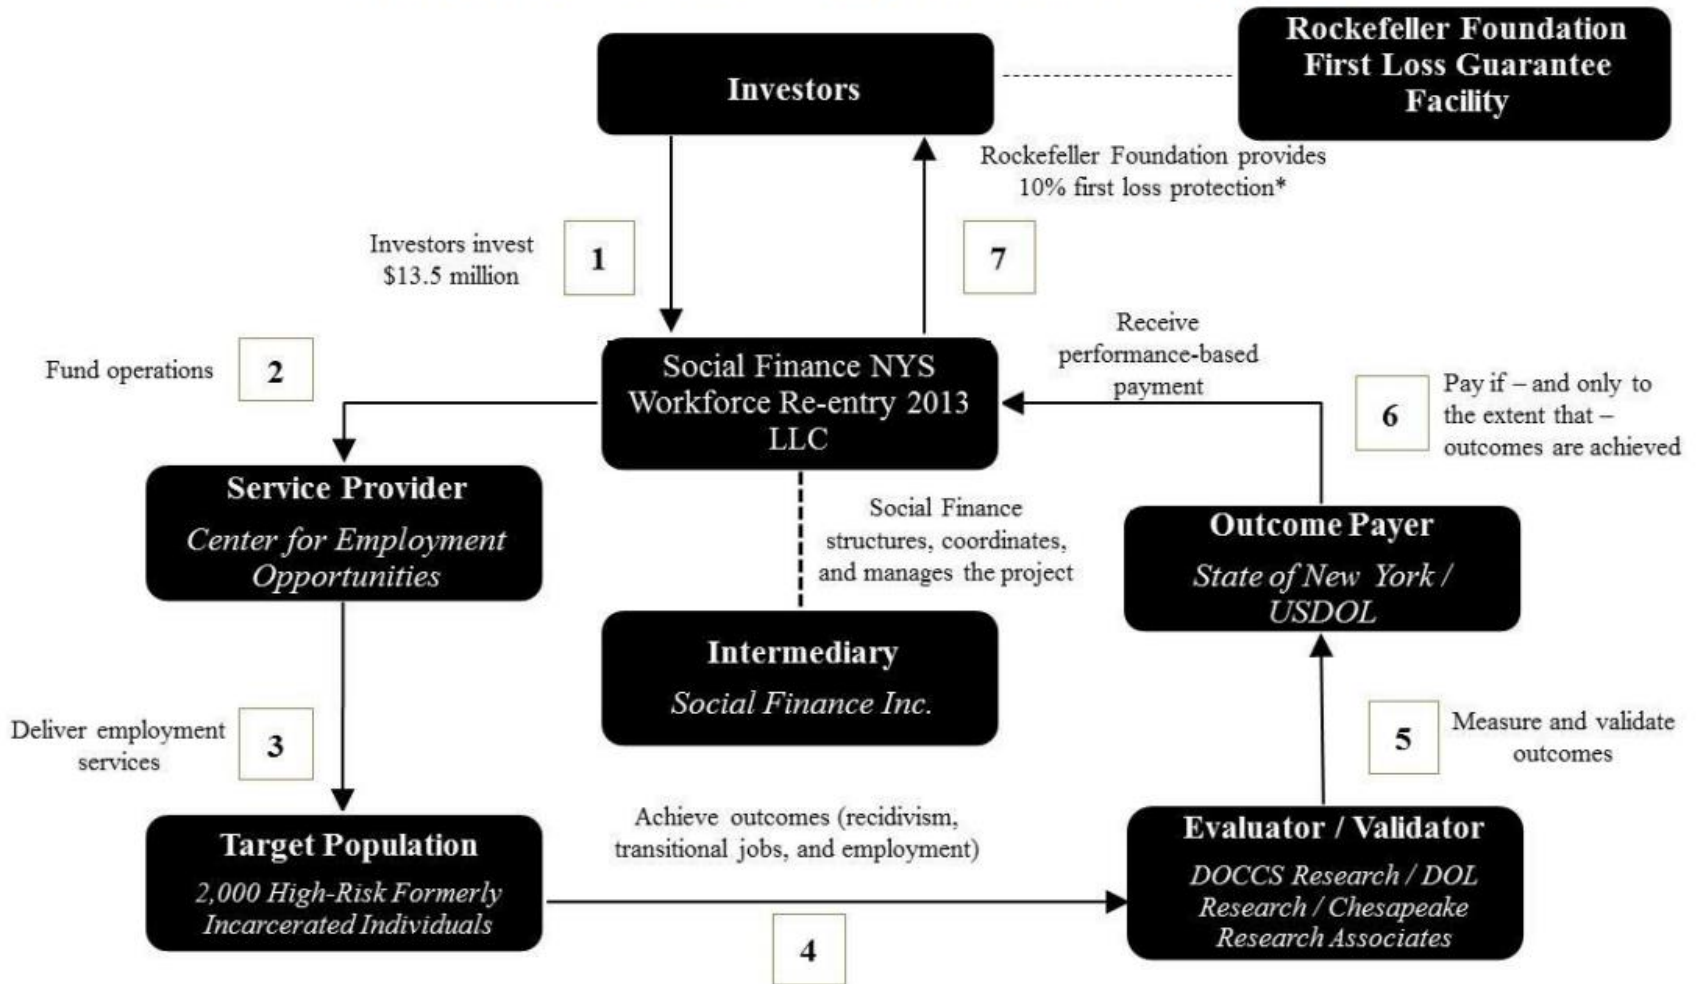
Investors

Rockefeller Foundation First Loss Guarantee Facility

Rockefeller Foundation provides 10% first loss protection*

Investors invest $13.5 million

1

7

Fund operations

2

Social Finance NYS Workforce Re-entry 2013 LLC

Receive performance-based payment

6

Pay if – and only to the extent that – outcomes are achieved

Service Provider
*Center for Employment Opportunities*

Social Finance structures, coordinates, and manages the project

Outcome Payer
*State of New York / USDOL*

Intermediary
*Social Finance Inc.*

Deliver employment services

3

5

Measure and validate outcomes

Target Population
*2,000 High-Risk Formerly Incarcerated Individuals*

Achieve outcomes (recidivism, transitional jobs, and employment)

Evaluator / Validator
*DOCCS Research / DOL Research / Chesapeake Research Associates*

4